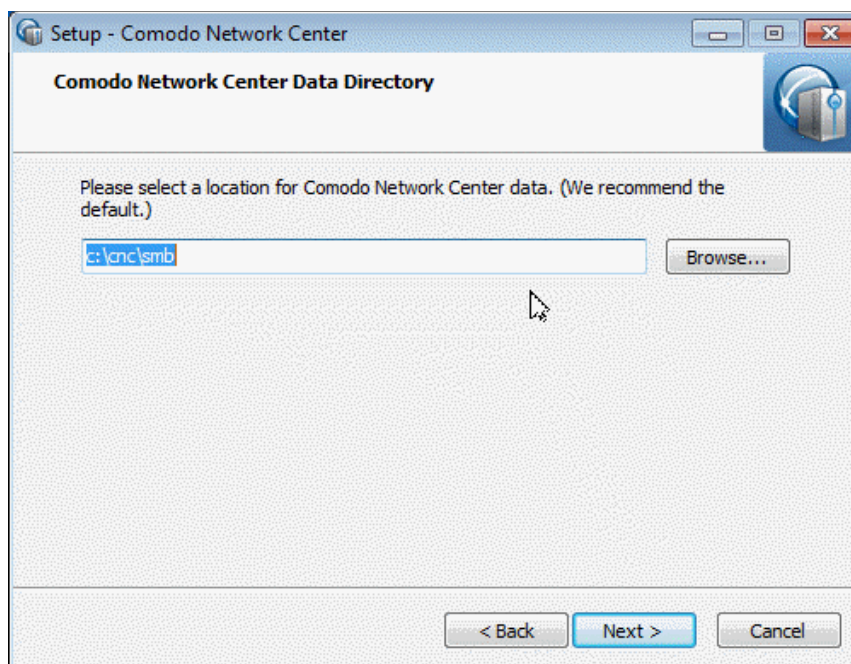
Setup - Comodo Network Center

Comodo Network Center Data Directory

Please select a location for Comodo Network Center data. (We recommend the default.)

c:\cnc\smb

Browse...

< Back

Next >

Cancel